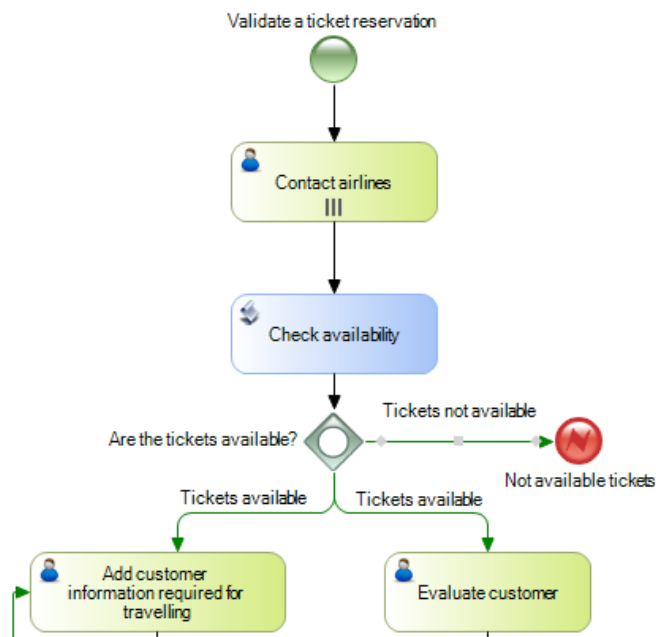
Validate a ticket reservation

Contact airlines

Check availability

Are the tickets available?

Tickets not available

Not available tickets

Tickets available

Tickets available

Add customer information required for travelling

Evaluate customer